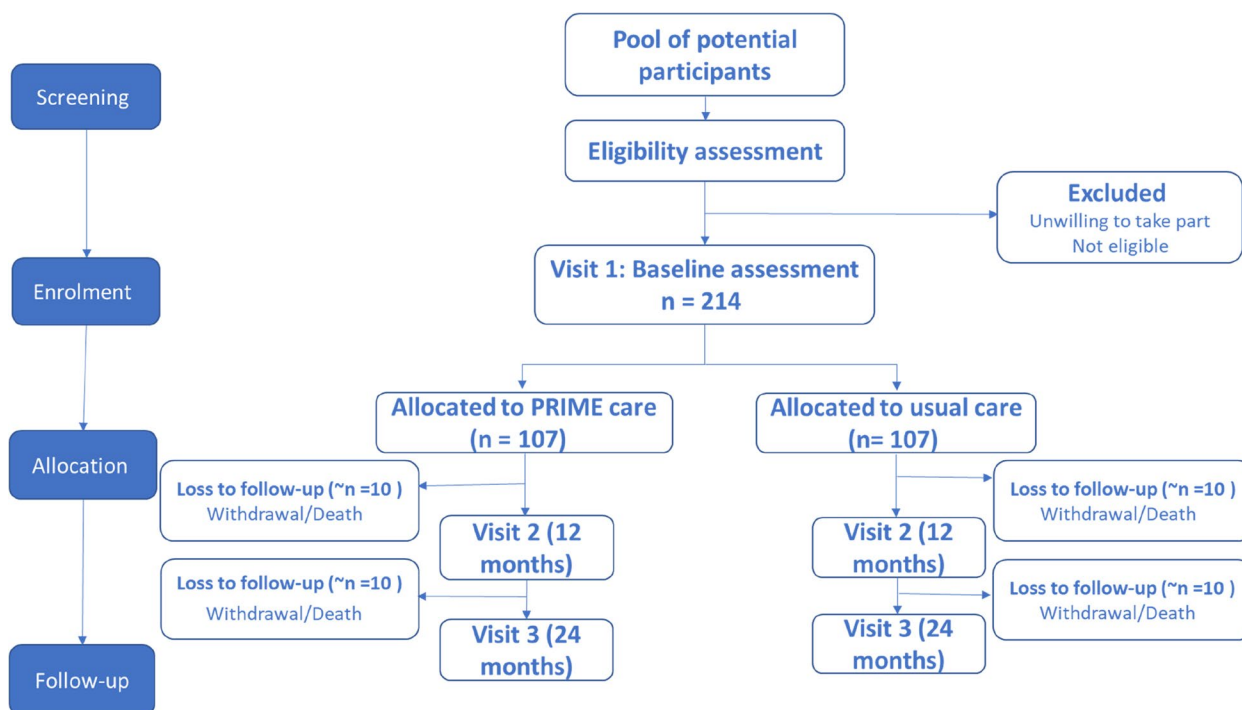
Screening

Enrolment

Allocation

Follow-up

Pool of potential participants

Eligibility assessment

Excluded
Unwilling to take part
Not eligible

Visit 1: Baseline assessment
n = 214

Allocated to PRIME care
(n = 107)

Allocated to usual care
(n= 107)

Loss to follow-up (~n =10 )
Withdrawal/Death

Visit 2 (12 months)

Loss to follow-up (~n =10 )
Withdrawal/Death

Visit 3 (24 months)

Loss to follow-up (~n =10 )
Withdrawal/Death

Visit 2 (12 months)

Loss to follow-up (~n =10 )
Withdrawal/Death

Visit 3 (24 months)